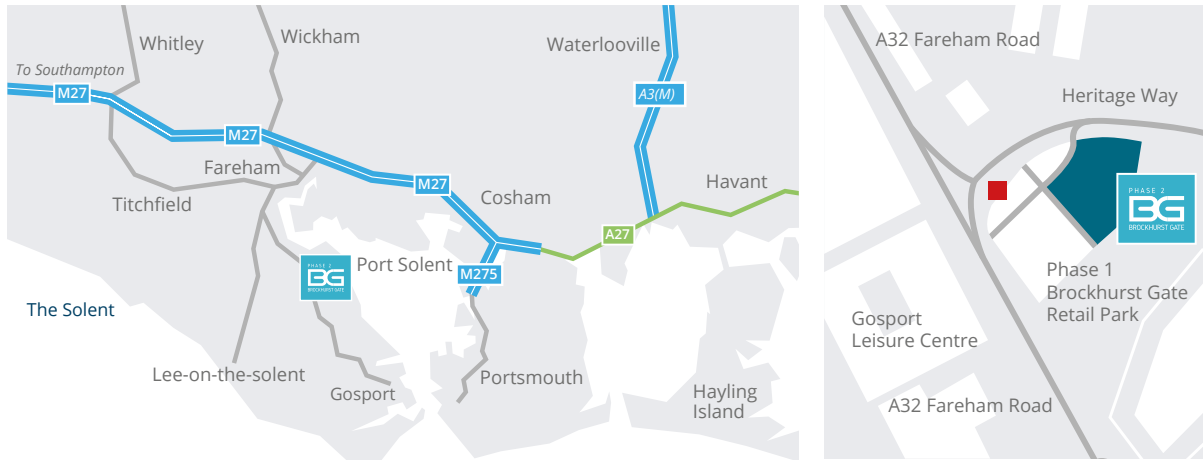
Whitley
Wickham
Waterlooville
To Southampton
M27
A3(M)
M27
Fareham
Havant
M27
Cosham
Titchfield
A27
PHASE 2
BG
BROCKHURST GATE
Port Solent
M275
The Solent
Lee-on-the-solent
Portsmouth
Gosport
Hayling Island

A32 Fareham Road
Heritage Way
PHASE 2
BG
BROCKHURST GATE
Phase 1
Brockhurst Gate
Retail Park
Gosport
Leisure Centre
A32 Fareham Road